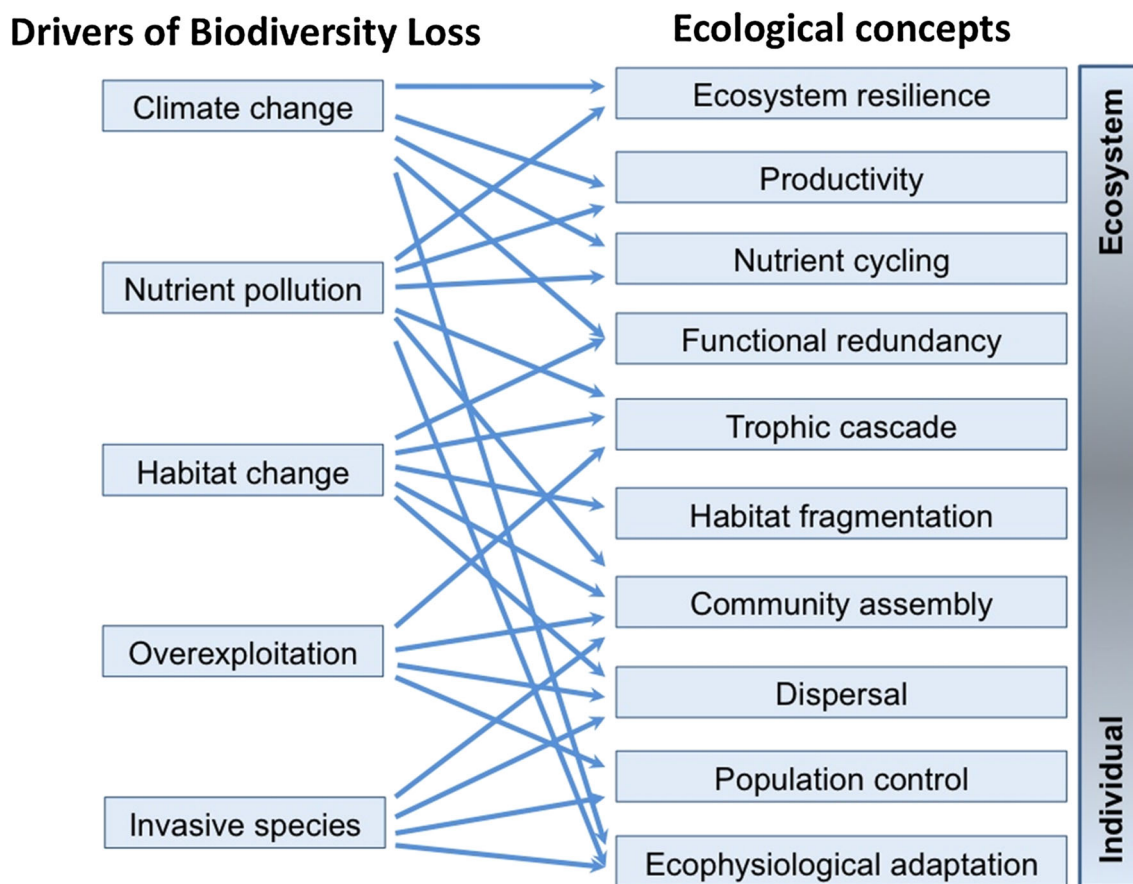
Drivers of Biodiversity Loss

Climate change

Nutrient pollution

Habitat change

Overexploitation

Invasive species

Ecological concepts

Ecosystem resilience

Productivity

Nutrient cycling

Functional redundancy

Trophic cascade

Habitat fragmentation

Community assembly

Dispersal

Population control

Ecophysiological adaptation

Ecosystem

Individual